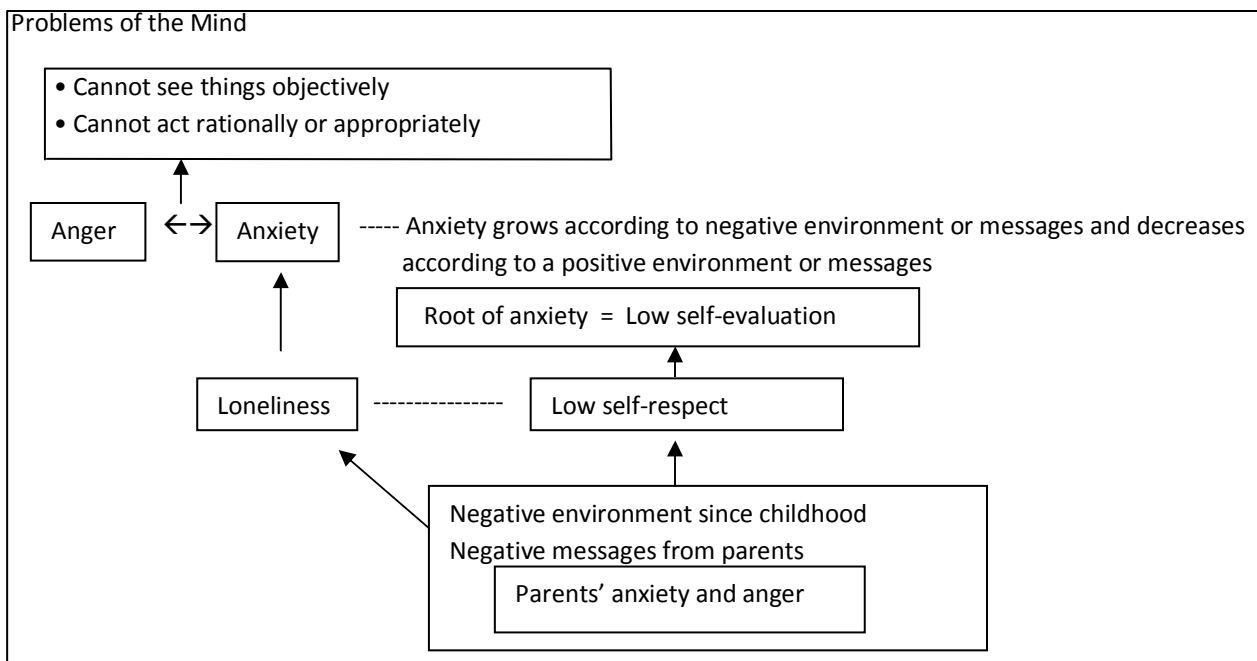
Problems of the Mind

• Cannot see things objectively
• Cannot act rationally or appropriately

Anger ←→ Anxiety ----- Anxiety grows according to negative environment or messages and decreases according to a positive environment or messages

Root of anxiety = Low self-evaluation

Loneliness ---------------- Low self-respect

Negative environment since childhood
Negative messages from parents

Parents' anxiety and anger